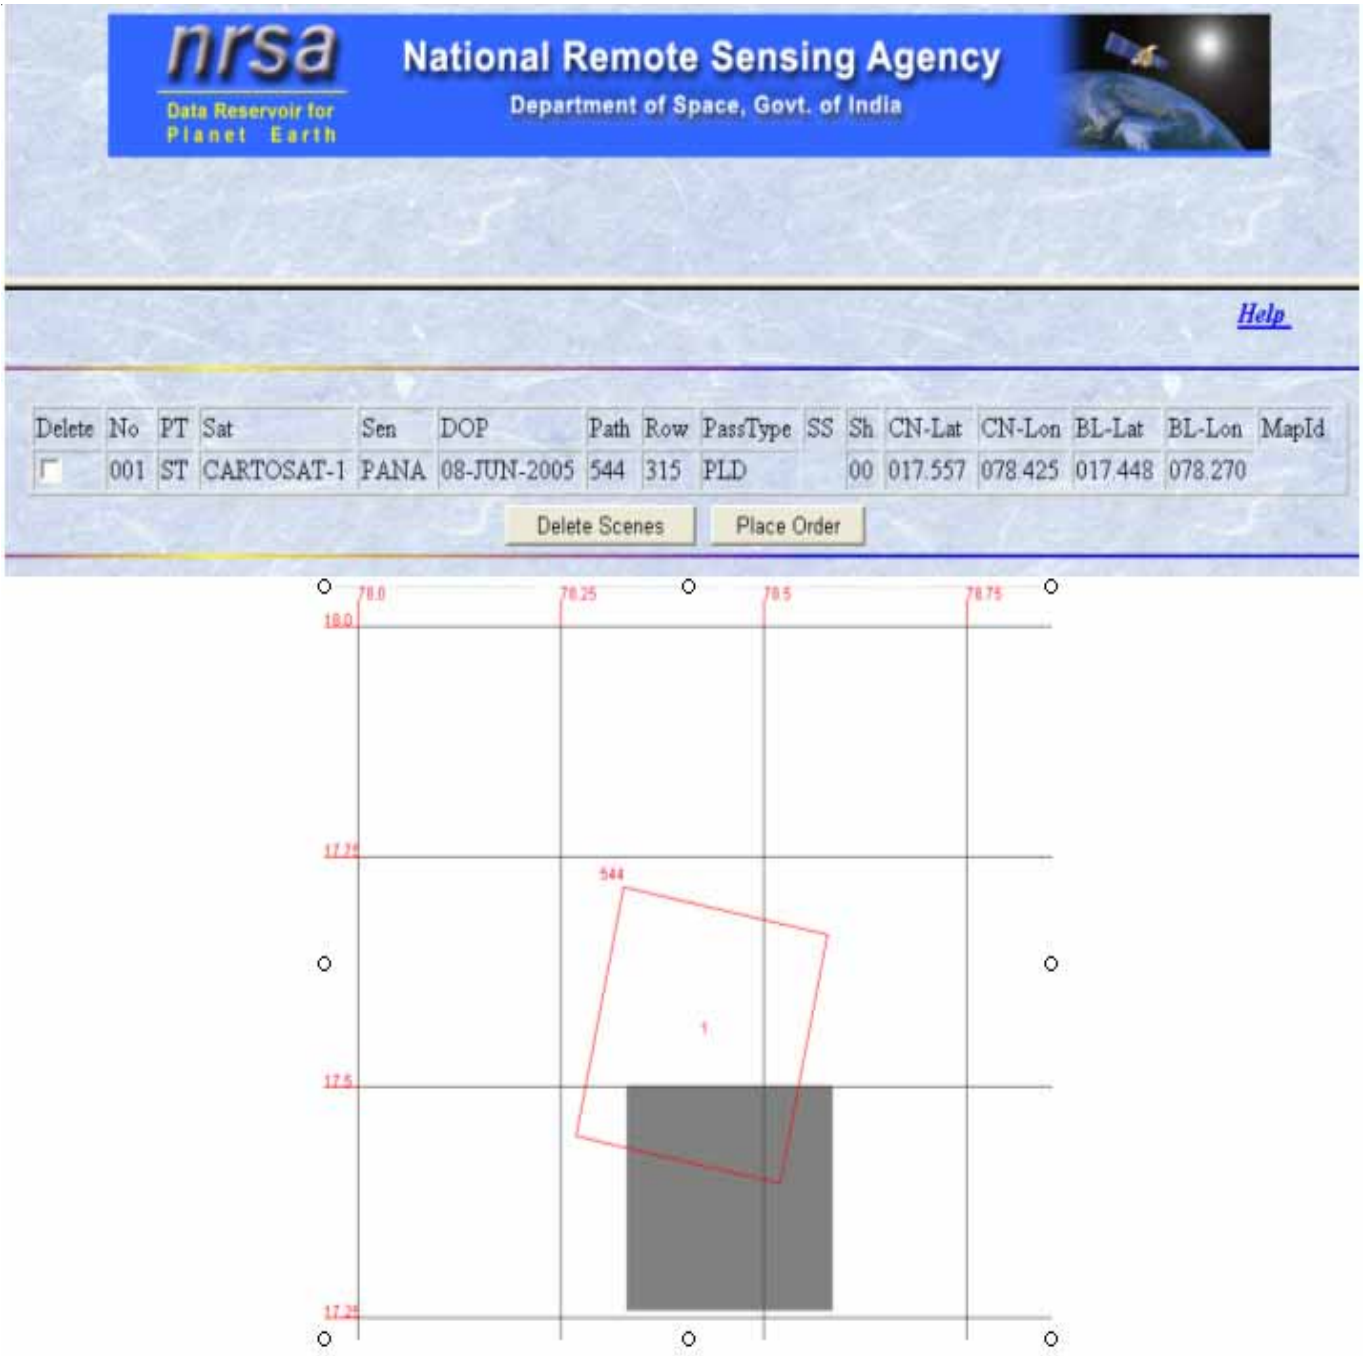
nrsa
Data Reservoir for
Planet Earth

National Remote Sensing Agency
Department of Space, Govt. of India

Help

| Delete | No | PT | Sat | Sen | DOP | Path | Row | PassType | SS | Sh | CN-Lat | CN-Lon | BL-Lat | BL-Lon | MapId |
|---|---|---|---|---|---|---|---|---|---|---|---|---|---|---|---|
| ☐ | 001 | ST | CARTOSAT-1 | PANA | 08-JUN-2005 | 544 | 315 | PLD | | 00 | 017.557 | 078.425 | 017.448 | 078.270 | |

Delete Scenes
Place Order

78.0
78.25
78.5
78.75
18.0
17.75
544
1
17.5
17.25